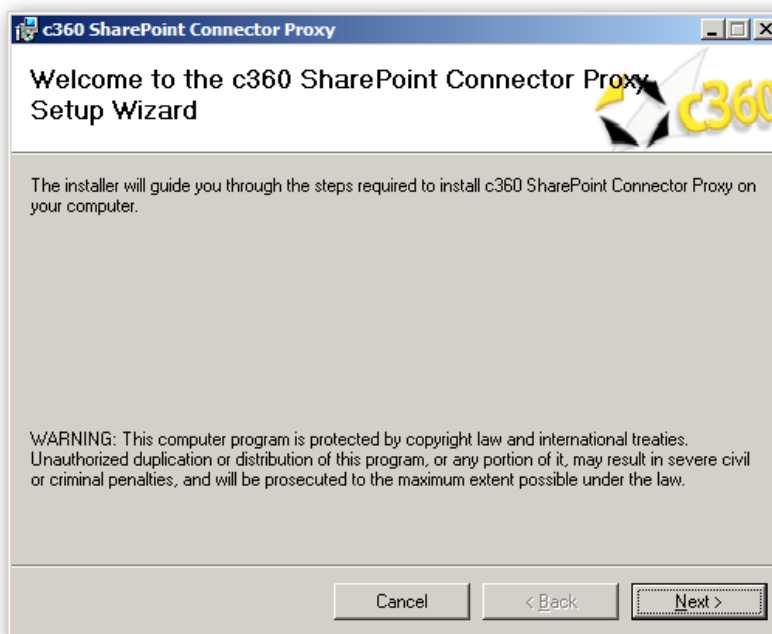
c360 SharePoint Connector Proxy

Welcome to the c360 SharePoint Connector Proxy Setup Wizard

c360

The installer will guide you through the steps required to install c360 SharePoint Connector Proxy on your computer.

WARNING: This computer program is protected by copyright law and international treaties. Unauthorized duplication or distribution of this program, or any portion of it, may result in severe civil or criminal penalties, and will be prosecuted to the maximum extent possible under the law.

Cancel

< Back

Next >